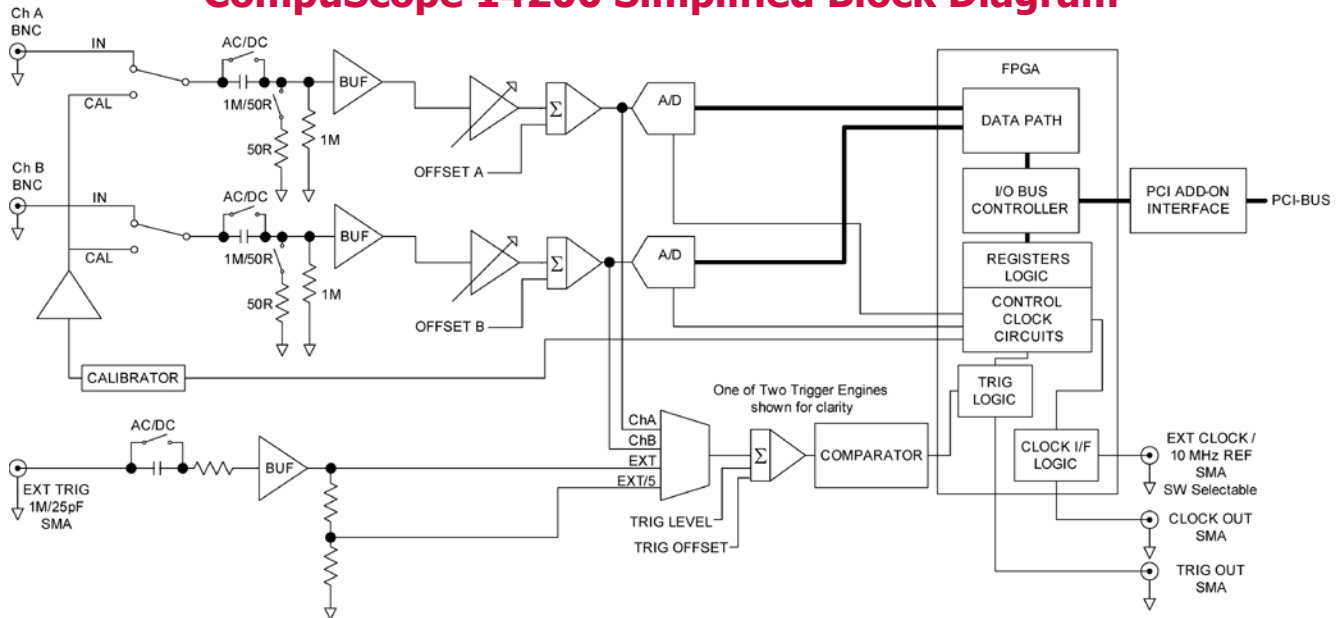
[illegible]

Ch A BNC

IN

AC/DC

CAL

1M/50R

BUF

50R

1M

OFFSET A

$\Sigma$

A/D

FPGA

DATA PATH

Ch B BNC

IN

AC/DC

CAL

1M/50R

BUF

50R

1M

OFFSET B

$\Sigma$

A/D

I/O BUS CONTROLLER

PCI ADD-ON INTERFACE

PCI-BUS

REGISTERS LOGIC

CONTROL CLOCK CIRCUITS

CALIBRATOR

One of Two Trigger Engines shown for clarity

TRIG LOGIC

AC/DC

ChA

ChB

EXT

EXT/5

BUF

$\Sigma$

COMPARATOR

CLOCK I/F LOGIC

EXT CLOCK / 10 MHz REF SMA SW Selectable

EXT TRIG 1M/25pF SMA

TRIG LEVEL

TRIG OFFSET

CLOCK OUT SMA

TRIG OUT SMA